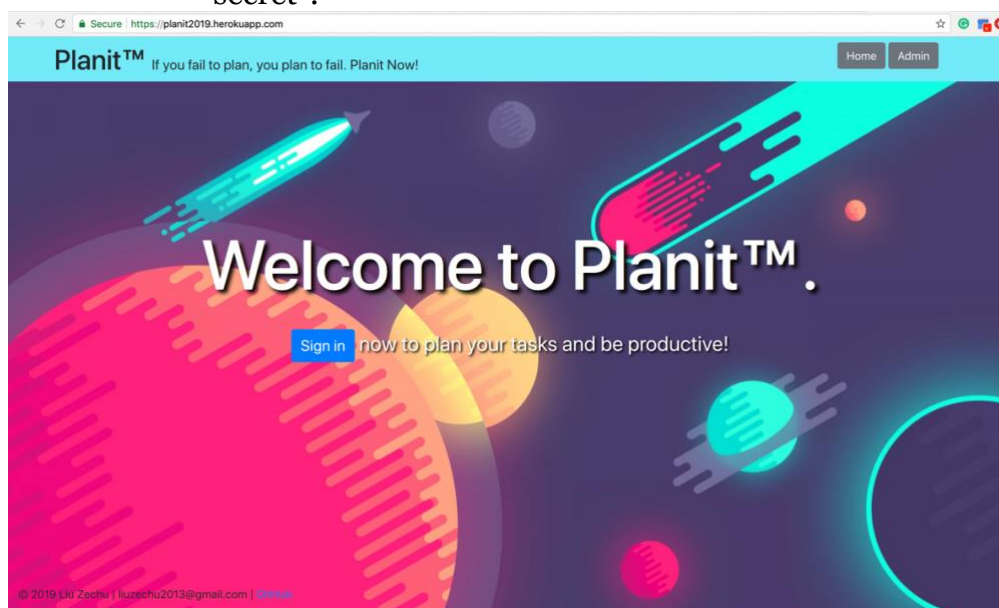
secret".

Secure | https://planit2019.herokuapp.com

Planit™ If you fail to plan, you plan to fail. Planit Now!

Home Admin

Welcome to Planit™.

Sign in now to plan your tasks and be productive!

© 2019 Liu Zechu | liuzechu2013@gmail.com | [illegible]